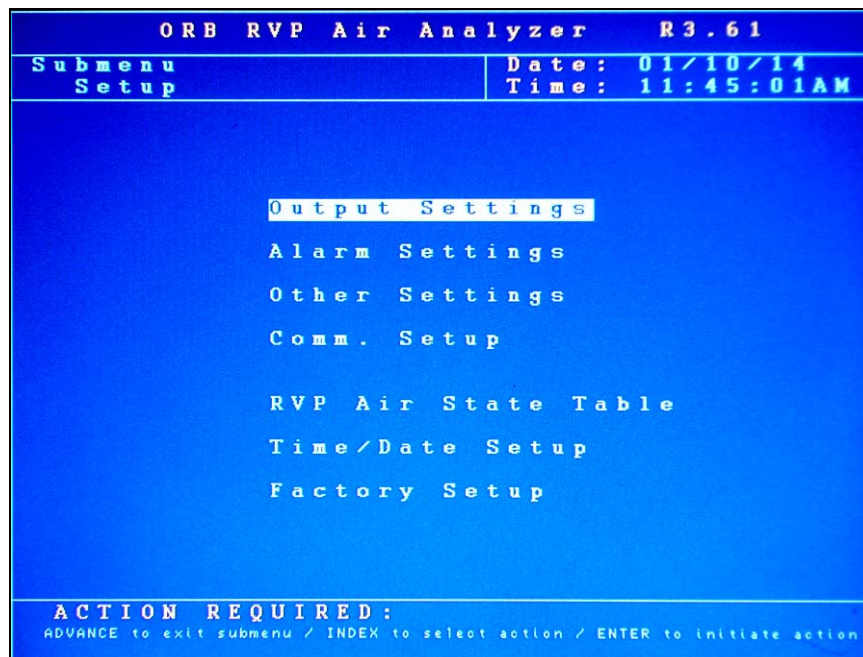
ORB RVP Air Analyzer R3.61

Submenu
Setup

Date: 01/10/14
Time: 11:45:01AM

Output Settings

Alarm Settings

Other Settings

Comm. Setup

RVP Air State Table

Time/Date Setup

Factory Setup

ACTION REQUIRED:
ADVANCE to exit submenu / INDEX to select action / ENTER to initiate action